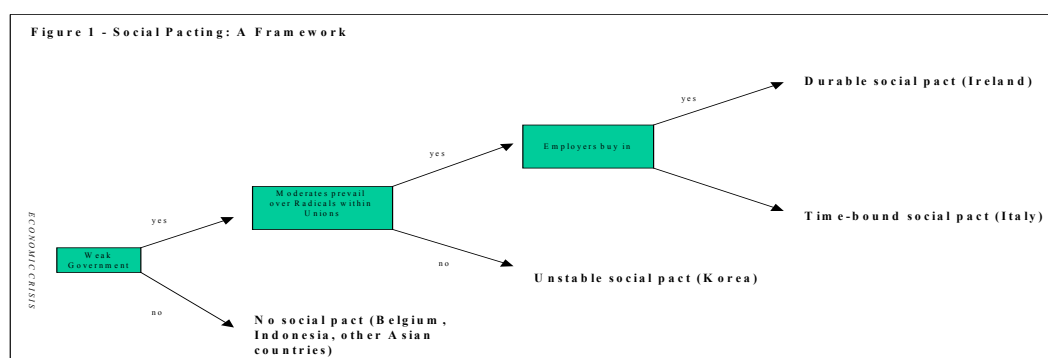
Figure 1 - Social Pacting: A Framework

ECONOMIC CRISIS

Weak Government

yes

no

Moderates prevail over Radicals within Unions

yes

no

Employers buy in

yes

Durable social pact (Ireland)

Time-bound social pact (Italy)

Unstable social pact (Korea)

No social pact (Belgium, Indonesia, other Asian countries)